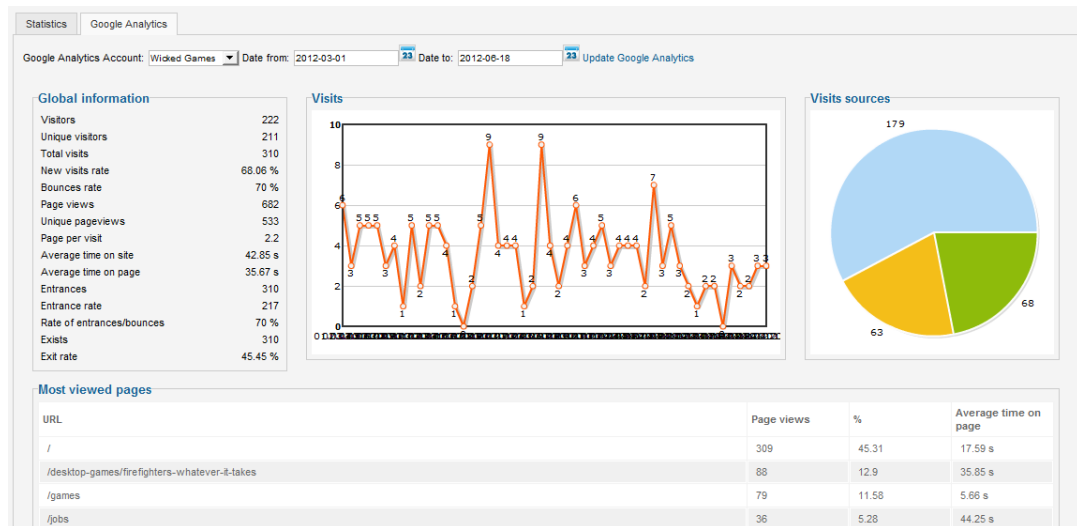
Statistics Google Analytics

Google Analytics Account: Wicked Games Date from: 2012-03-01 23 Date to: 2012-06-18 23 Update Google Analytics

Global information

| | |
|---|---|
| Visitors | 222 |
| Unique visitors | 211 |
| Total visits | 310 |
| New visits rate | 68.06 % |
| Bounces rate | 70 % |
| Page views | 682 |
| Unique pageviews | 533 |
| Page per visit | 2.2 |
| Average time on site | 42.85 s |
| Average time on page | 35.67 s |
| Entrances | 310 |
| Entrance rate | 217 |
| Rate of entrances/bounces | 70 % |
| Exists | 310 |
| Exit rate | 45.45 % |

Visits

10 8 6 4 2 0

6 3 5 5 5 3 4 1 5 2 5 5 4 1 0 2 5 9 4 4 4 1 2 9 4 2 4 6 3 4 5 3 4 4 4 2 7 3 5 3 2 1 2 2 0 3 2 2 3 3

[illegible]

Visits sources

179

68

63

Most viewed pages

| URL | Page views | % | Average time on page |
|---|---|---|---|
| / | 309 | 45.31 | 17.59 s |
| /desktop-games/firefighters-whatever-it-takes | 88 | 12.9 | 35.85 s |
| /games | 79 | 11.58 | 5.66 s |
| /jobs | 36 | 5.28 | 44.25 s |